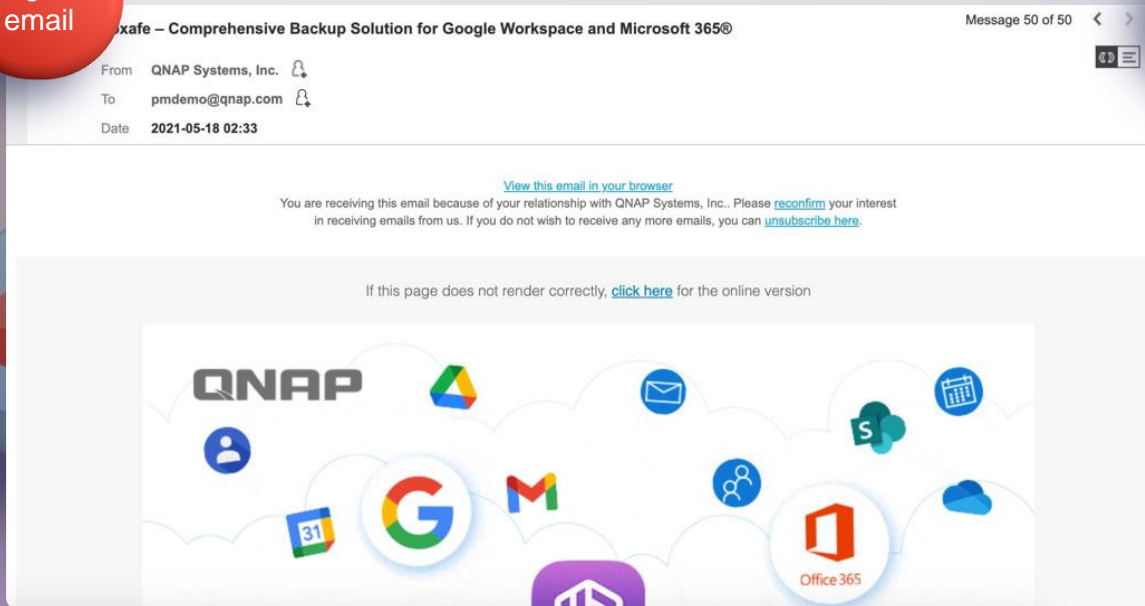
email

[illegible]xafe – Comprehensive Backup Solution for Google Workspace and Microsoft 365®

Message 50 of 50

From QNAP Systems, Inc.

To pmdemo@qnap.com

Date 2021-05-18 02:33

View this email in your browser

You are receiving this email because of your relationship with QNAP Systems, Inc.. Please reconfirm your interest in receiving emails from us. If you do not wish to receive any more emails, you can unsubscribe here.

If this page does not render correctly, click here for the online version

QNAP

31

Office 365